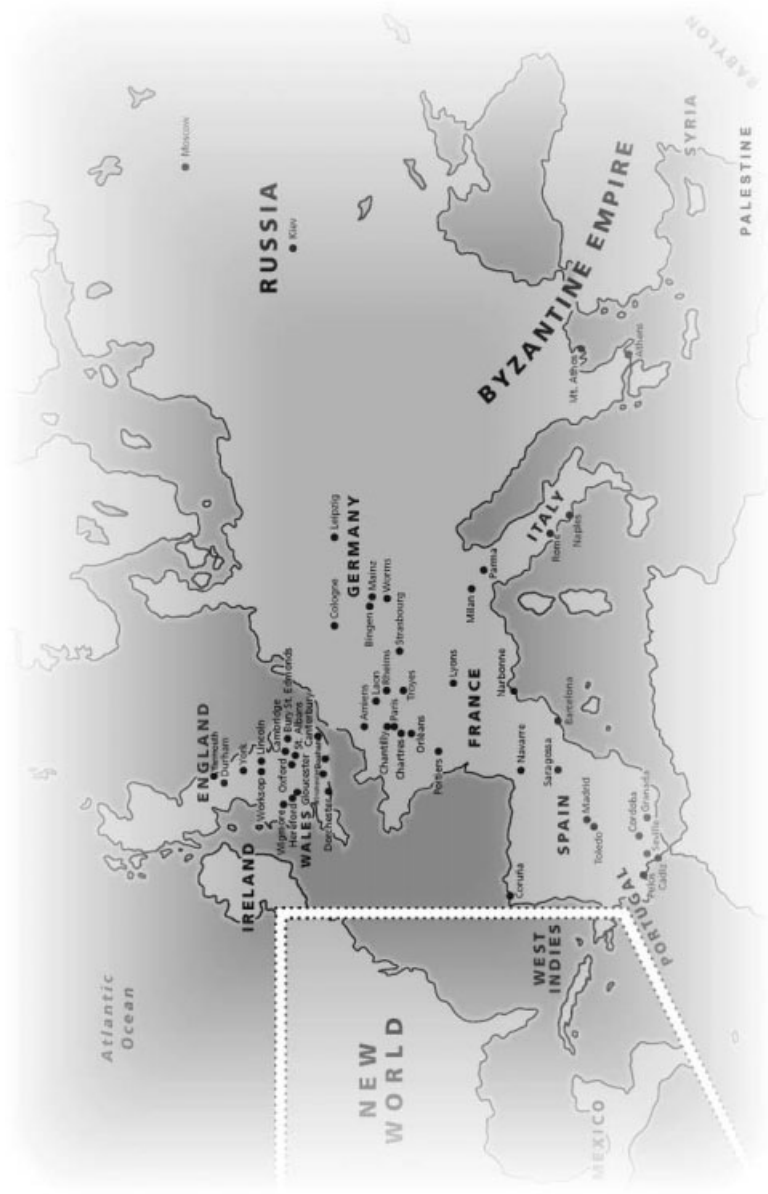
Atlantic Ocean

NEW WORLD

MEXICO

WEST INDIES

IRELAND

ENGLAND

Yarmouth

Durham

York

Lincoln

Worksop

Cambridge

Bury St Edmunds

Oxford

St. Albans

Wigmore

Hereford

Gloucester

Canterbury

WALES

Dorchester

RUSSIA

Moscow

Kiev

GERMANY

Leipzig

Cologne

Bingen

Mainz

Worms

Strasbourg

Amiens

Laon

Rheims

Chantilly

Paris

Troyes

Chartres

Orléans

Poitiers

Lyons

FRANCE

Milan

Parma

Narbonne

Navarre

Saragossa

Barcelona

SPAIN

Madrid

Toledo

Cordoba

Granada

Seville

Palos

Cadiz

Coruna

PORTUGAL

ITALY

Rome

Naples

BYZANTINE EMPIRE

Mt. Athos

Athens

SYRIA

PALESTINE

BABYLON